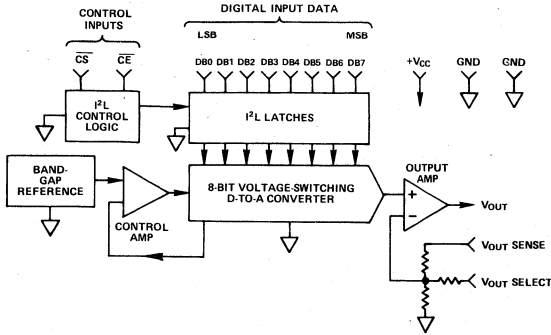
CONTROL INPUTS

$\overline{CS}$ $\overline{CE}$

DIGITAL INPUT DATA

LSB MSB

DB0 DB1 DB2 DB3 DB4 DB5 DB6 DB7

$+V_{CC}$ GND GND

$I^2L$ CONTROL LOGIC

$I^2L$ LATCHES

BAND-GAP REFERENCE

8-BIT VOLTAGE-SWITCHING D-TO-A CONVERTER

OUTPUT AMP

+

−

$V_{OUT}$

CONTROL AMP

$V_{OUT}$ SENSE

$V_{OUT}$ SELECT